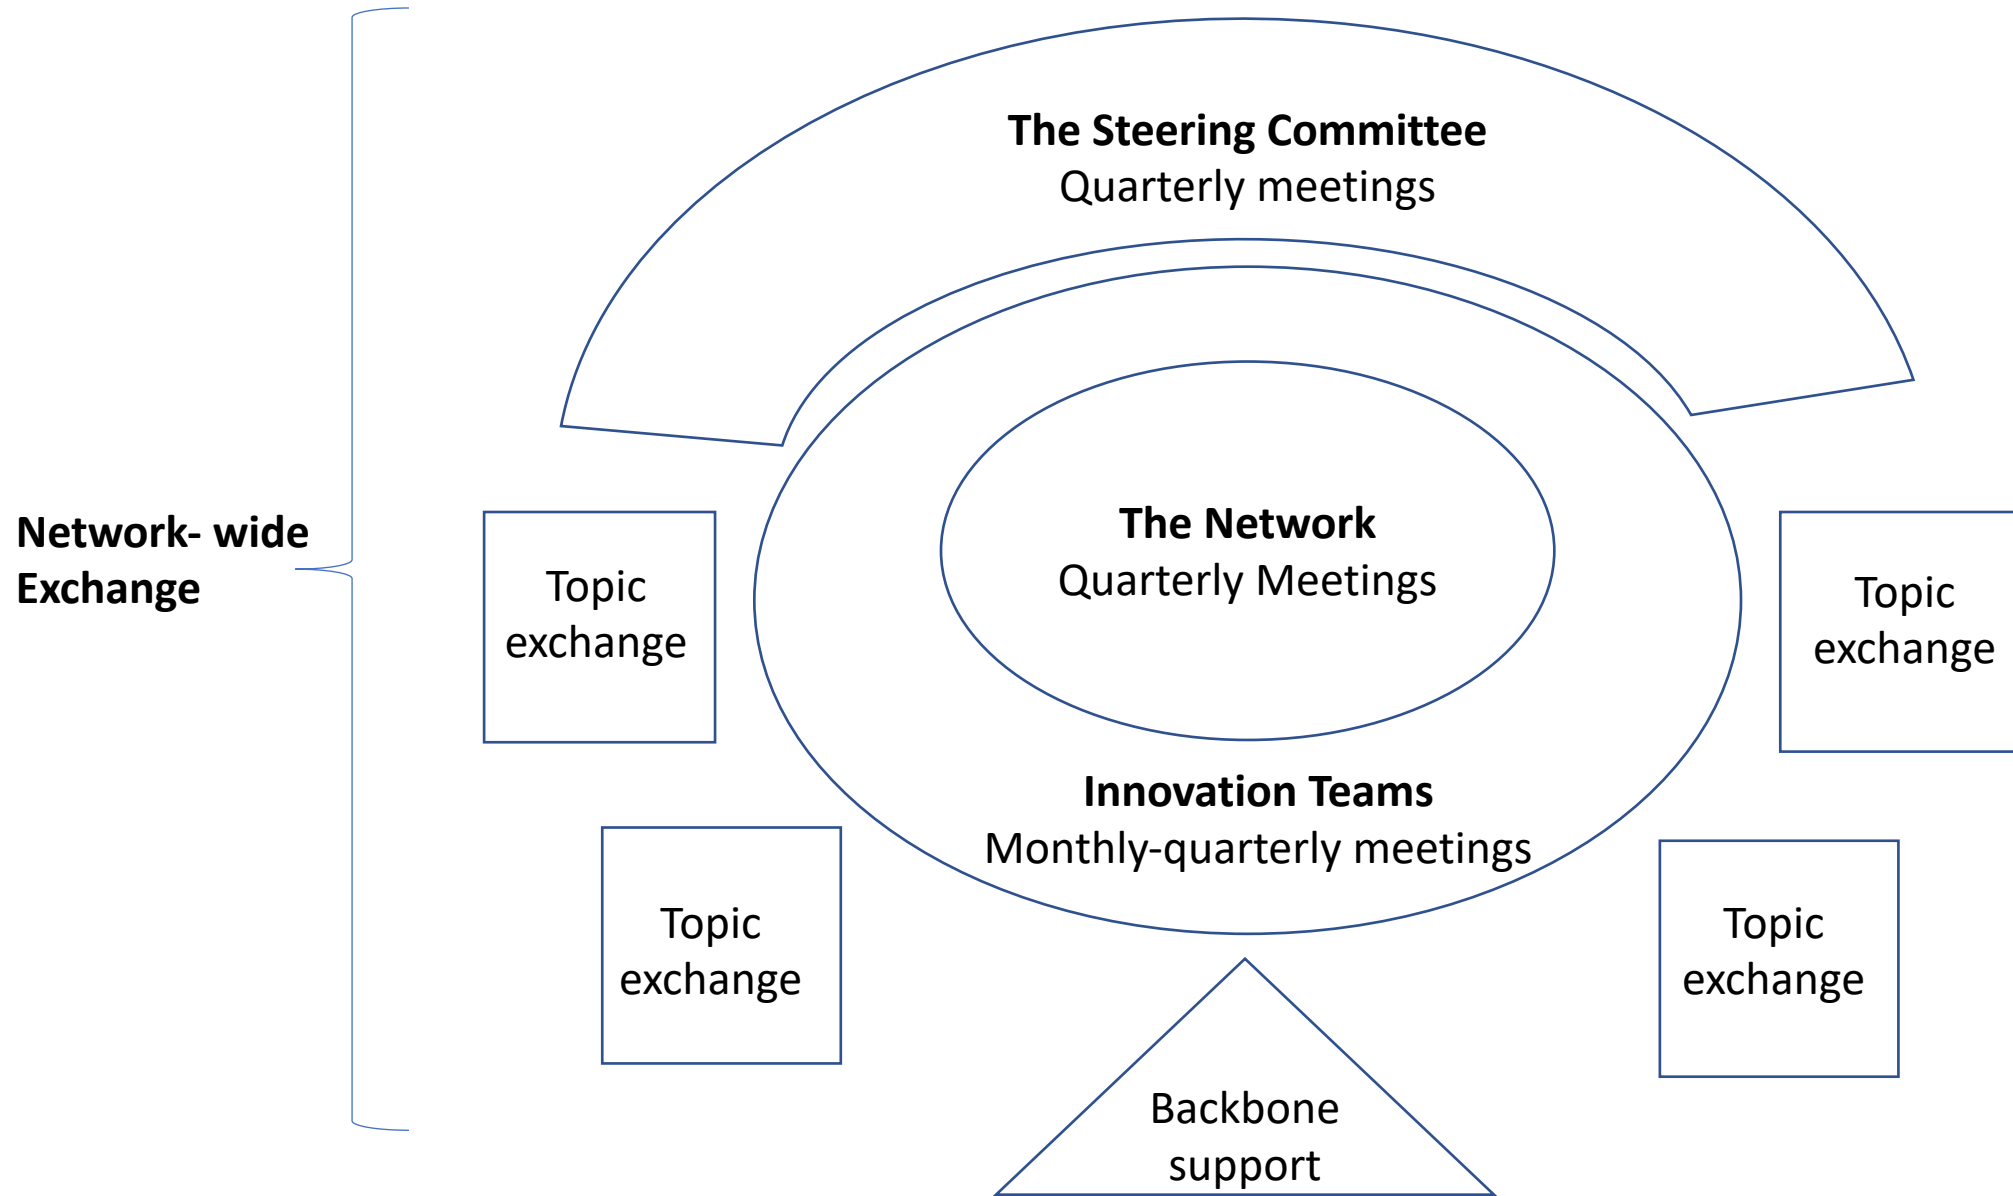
Network- wide Exchange

The Steering Committee
Quarterly meetings

Topic exchange

The Network
Quarterly Meetings

Topic exchange

Innovation Teams
Monthly-quarterly meetings

Topic exchange

Topic exchange

Backbone support